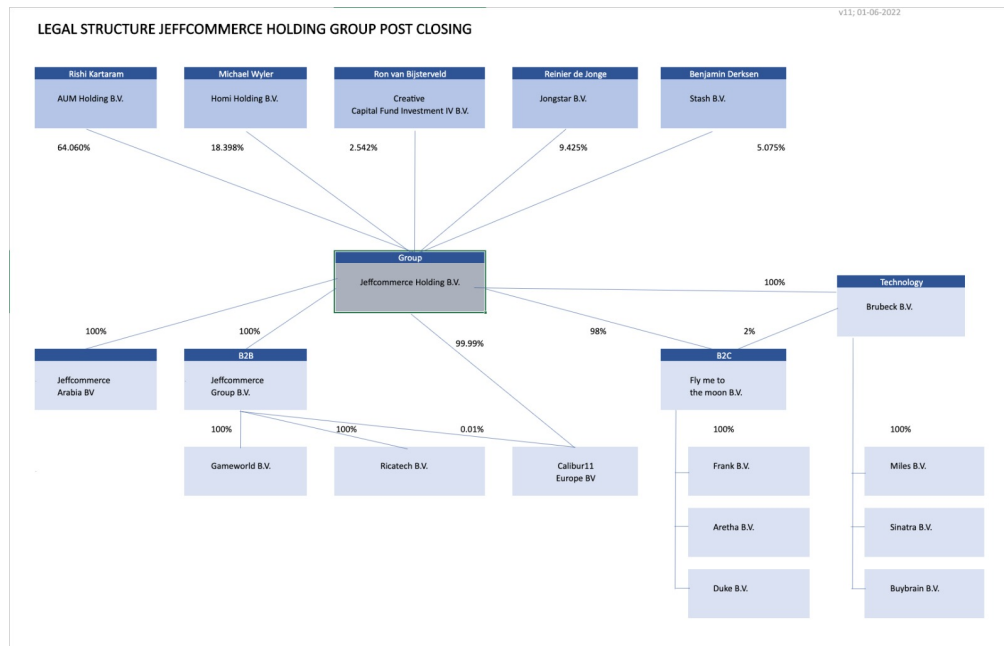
v11; 01-06-2022

LEGAL STRUCTURE JEFFCOMMERCE HOLDING GROUP POST CLOSING

Rishi Kartaram
AUM Holding B.V.

Michael Wyler
Homi Holding B.V.

Ron van Bijsterveld
Creative Capital Fund Investment IV B.V.

Reinier de Jonge
Jongstar B.V.

Benjamin Derksen
Stash B.V.

64.060%

18.398%

2.542%

9.425%

5.075%

Group
Jeffcommerce Holding B.V.

100%

Technology
Brubeck B.V.

100%

100%

99.99%

98%

2%

Jeffcommerce Arabia BV

B2B
Jeffcommerce Group B.V.

B2C
Fly me to the moon B.V.

100%

100%

0.01%

100%

100%

Gameworld B.V.

Ricatech B.V.

Calibur11 Europe BV

Frank B.V.

Aretha B.V.

Duke B.V.

Miles B.V.

Sinatra B.V.

Buybrain B.V.